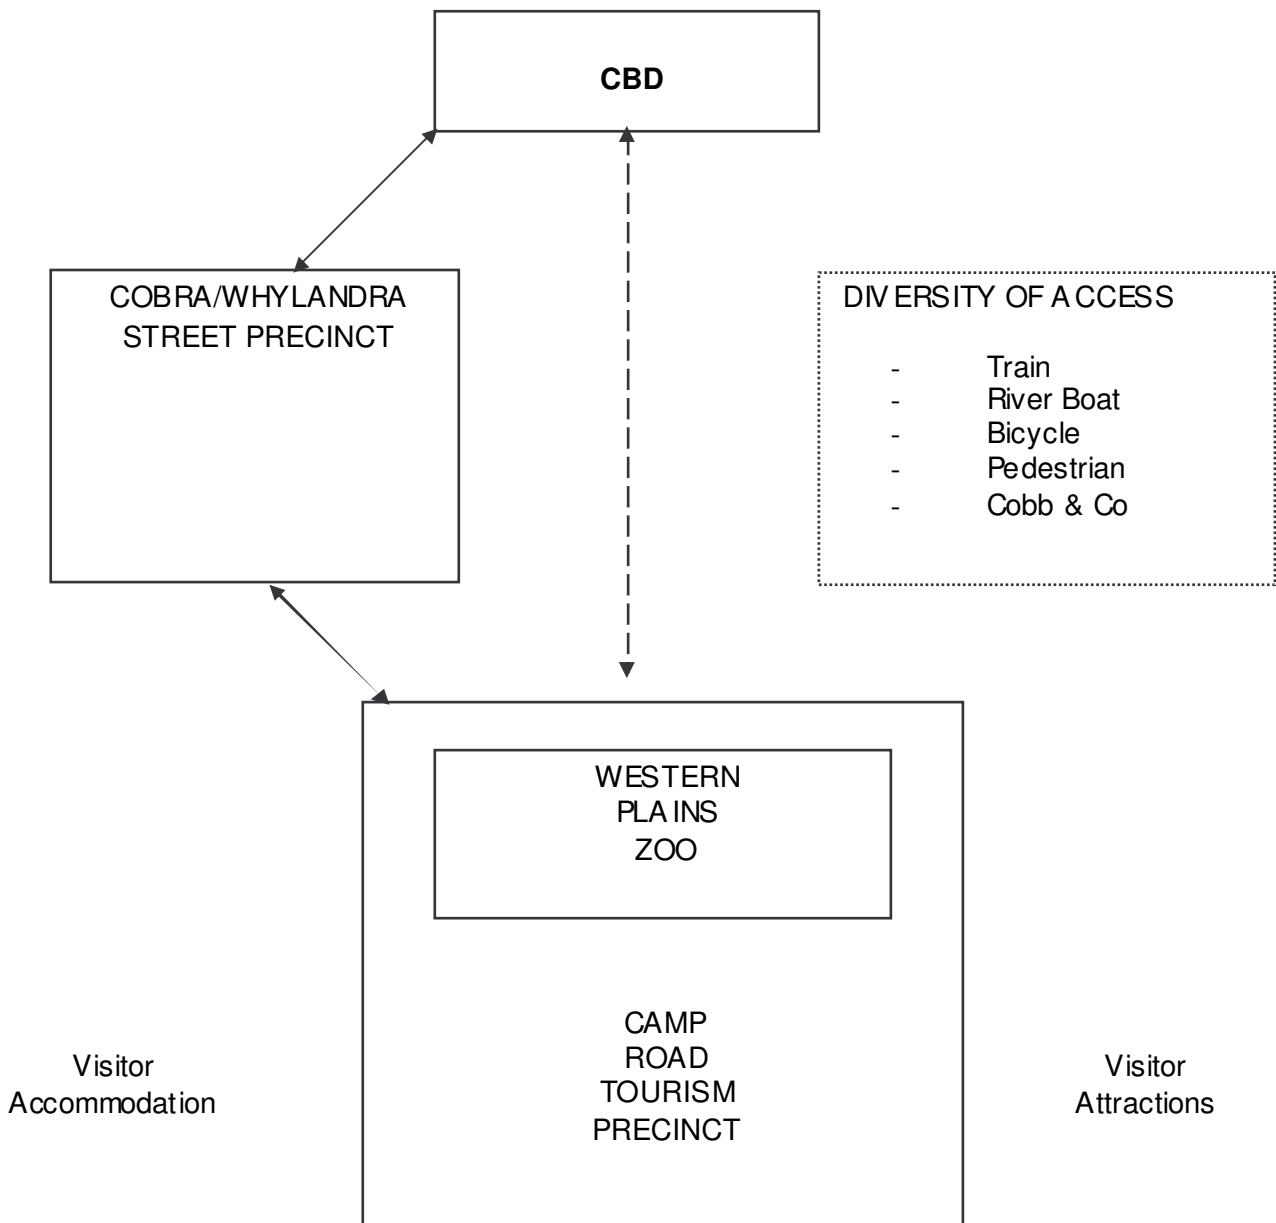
CBD

COBRA/WHYLANDRA STREET PRECINCT

DIVERSITY OF ACCESS

- Train
- River Boat
- Bicycle
- Pedestrian
- Cobb & Co

WESTERN PLAINS ZOO

Visitor Accommodation

CAMP ROAD TOURISM PRECINCT

Visitor Attractions